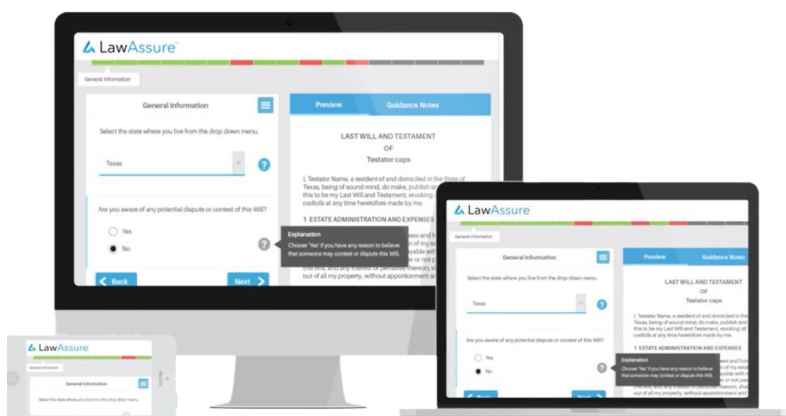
LawAssure

General Information

General Information

Select the state where you live from the drop down menu.

Texas

Are you aware of any potential dispute or contest of this Will?

Yes

No

Explanation
Choose "Yes" if you have any reason to believe that someone may contest or dispute this Will.

Back

Next

Preview

Guidance Notes

LAST WILL AND TESTAMENT
OF
Testator caps

I, Testator Name, a resident of and domiciled in the State of Texas, being of sound mind, do make, publish and declare this to be my Last Will and Testament, revoking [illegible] codicils at any time heretofore made by me.

1 ESTATE ADMINISTRATION AND EXPENSES

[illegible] this Will, and any interest or penalties thereon, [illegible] out of all my property, without apportionment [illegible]

LawAssure

General Information

General Information

Select the state where you live from the drop down menu.

Texas

Are you aware of any potential dispute or contest of this Will?

Yes

No

Explanation
Choose "Yes" if you have any reason to believe that someone may contest or dispute this Will.

Back

Next

Preview

Guidance Notes

LAST WILL AND TESTAMENT
OF
Testator caps

I, Testator Name, a resident of and domiciled in the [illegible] Texas, being of sound mind, do make, publish and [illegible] this to be my Last Will and Testament, revoking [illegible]

1 ESTATE ADMINISTRATION AND EXPENSES

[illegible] this Will, and any interest or penalties thereon, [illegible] without apportionment and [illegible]

LawAssure

General Information

General Information

Select the state where you live from the drop down menu.